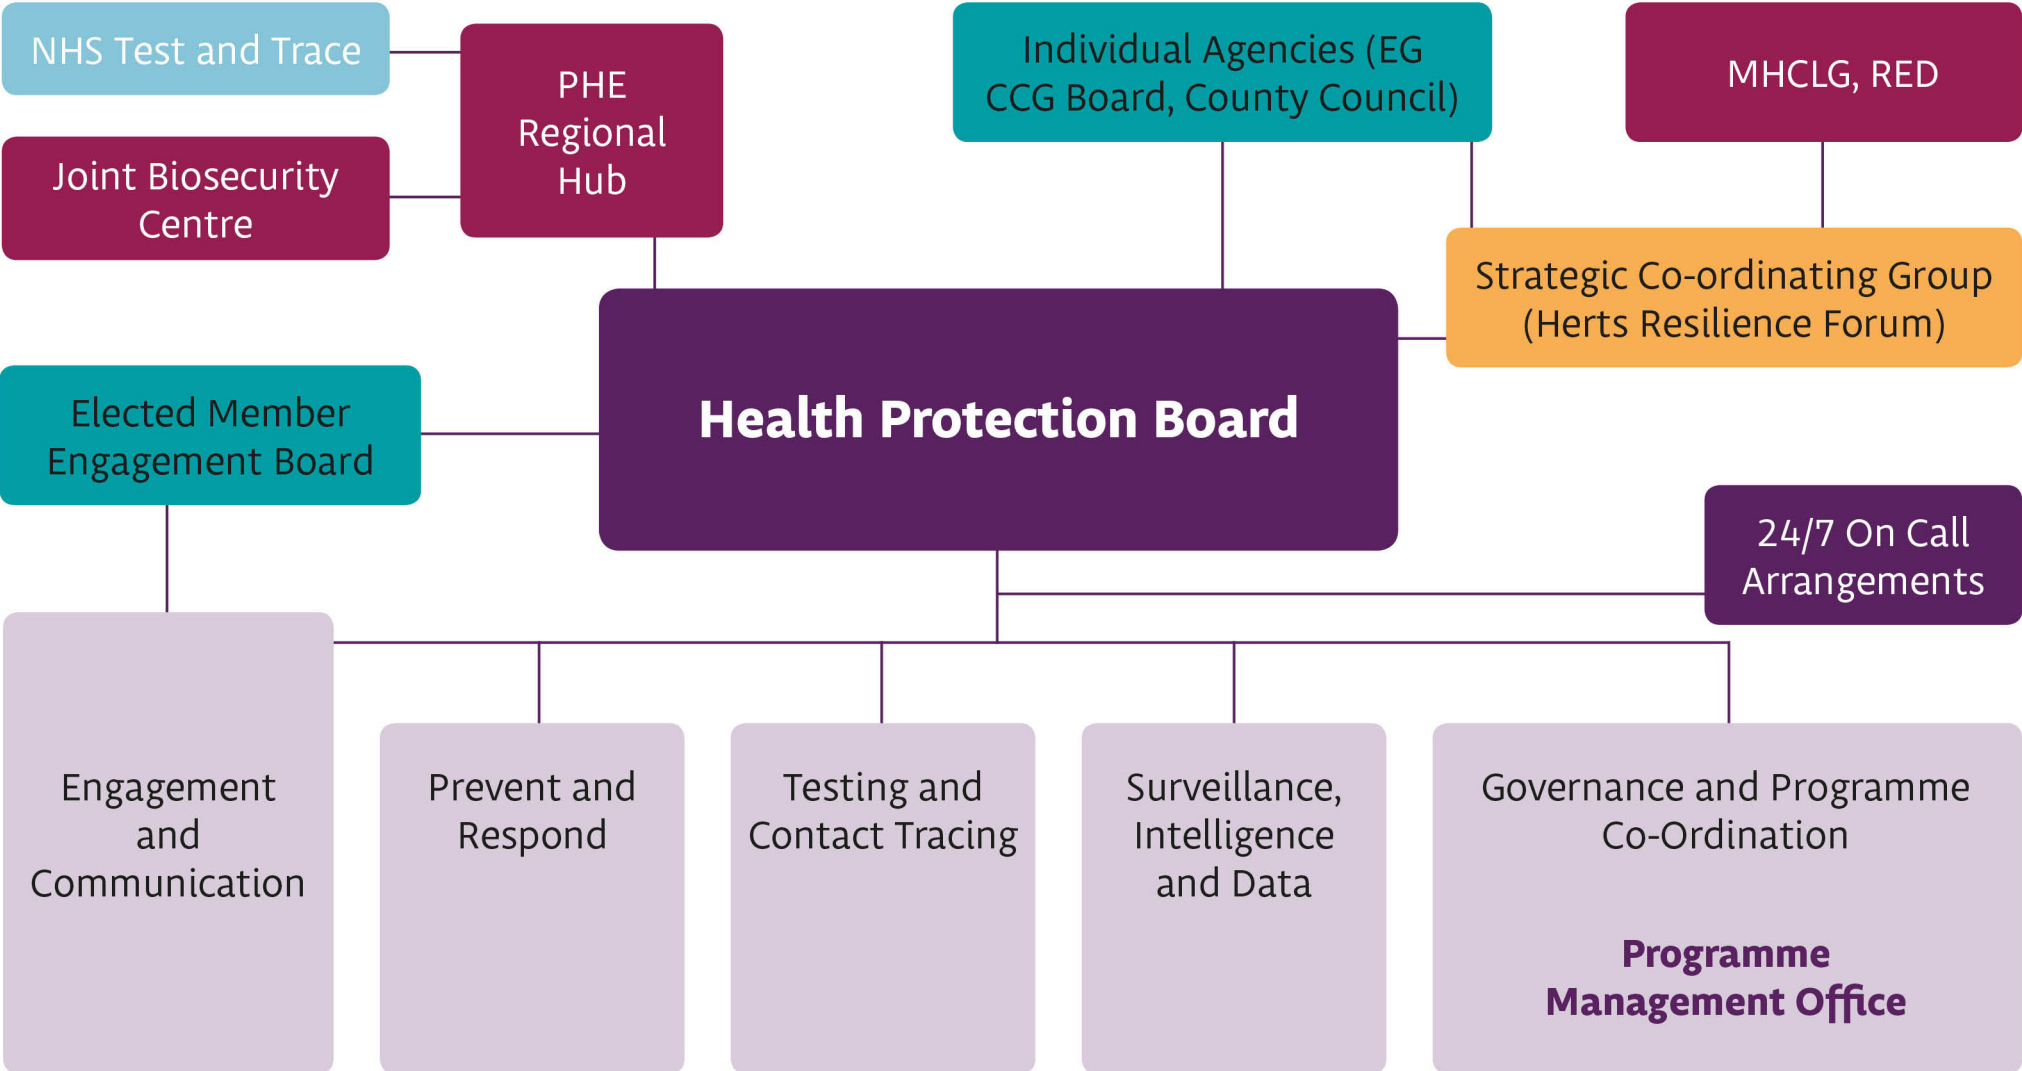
NHS Test and Trace

Joint Biosecurity Centre

PHE Regional Hub

Individual Agencies (EG CCG Board, County Council)

MHCLG, RED

Strategic Co-ordinating Group (Herts Resilience Forum)

Elected Member Engagement Board

Health Protection Board

24/7 On Call Arrangements

Engagement and Communication

Prevent and Respond

Testing and Contact Tracing

Surveillance, Intelligence and Data

Governance and Programme Co-Ordination

Programme Management Office